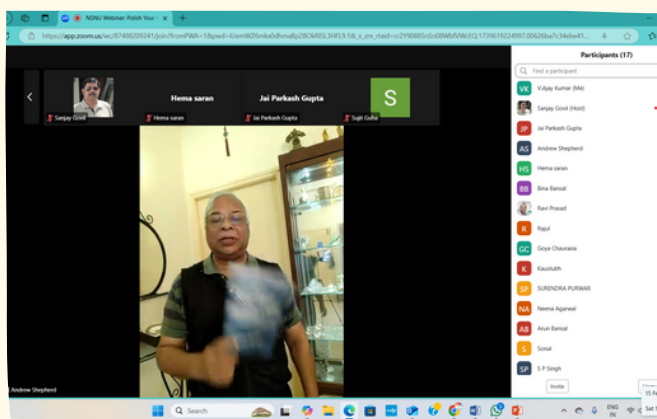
NGNJ Webinar: Polish Your

https://app.zoom.us/wc/87408209241/join?fromPWA=1&pwd=iUemW26mka0dhma8p2BOkRSL3HFL9.1&_x_zm_rtaid=crZY9088Sn5n08WbfVWcEQ.1739619224997.00626ba7c34ebe41

Sanjay Govil

Hema saran

Jai Parkash Gupta

S

Sujit Gulia

Andrew Shepherd

Participants (17)

Find a participant

VK V.Ajay Kumar (Me)

Sanjay Govil (Host)

JP Jai Parkash Gupta

AS Andrew Shepherd

HS Hema saran

BB Bina Bansal

Ravi Prasad

R Rajul

GC Goya Chaurasia

K Kaustubh

SP SURENDRA PURWAR

NA Neena Agarwal

AB Arun Bansal

S Sonal

SP S P Singh

Invite

Search

ENG IN